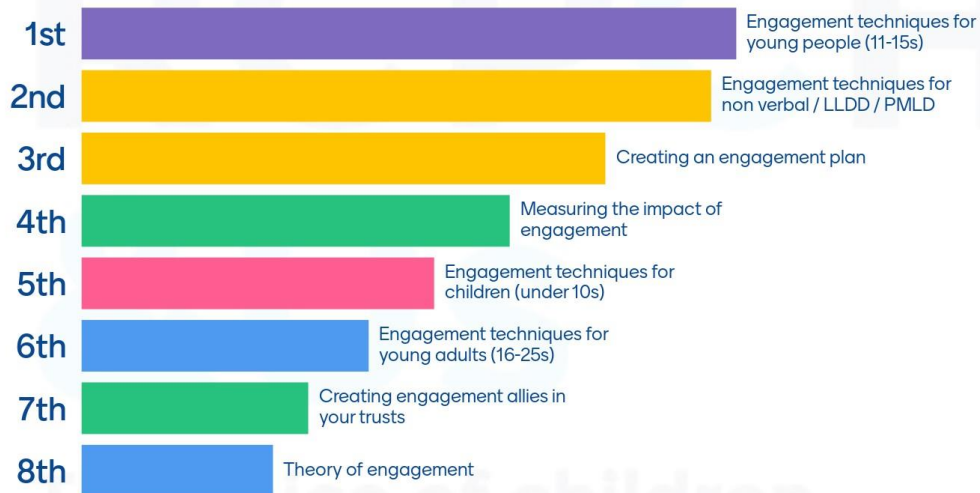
1st Engagement techniques for young people (11-15s)

2nd Engagement techniques for non verbal / LLDD / PMLD

3rd Creating an engagement plan

4th Measuring the impact of engagement

5th Engagement techniques for children (under 10s)

6th Engagement techniques for young adults (16-25s)

7th Creating engagement allies in your trusts

8th Theory of engagement